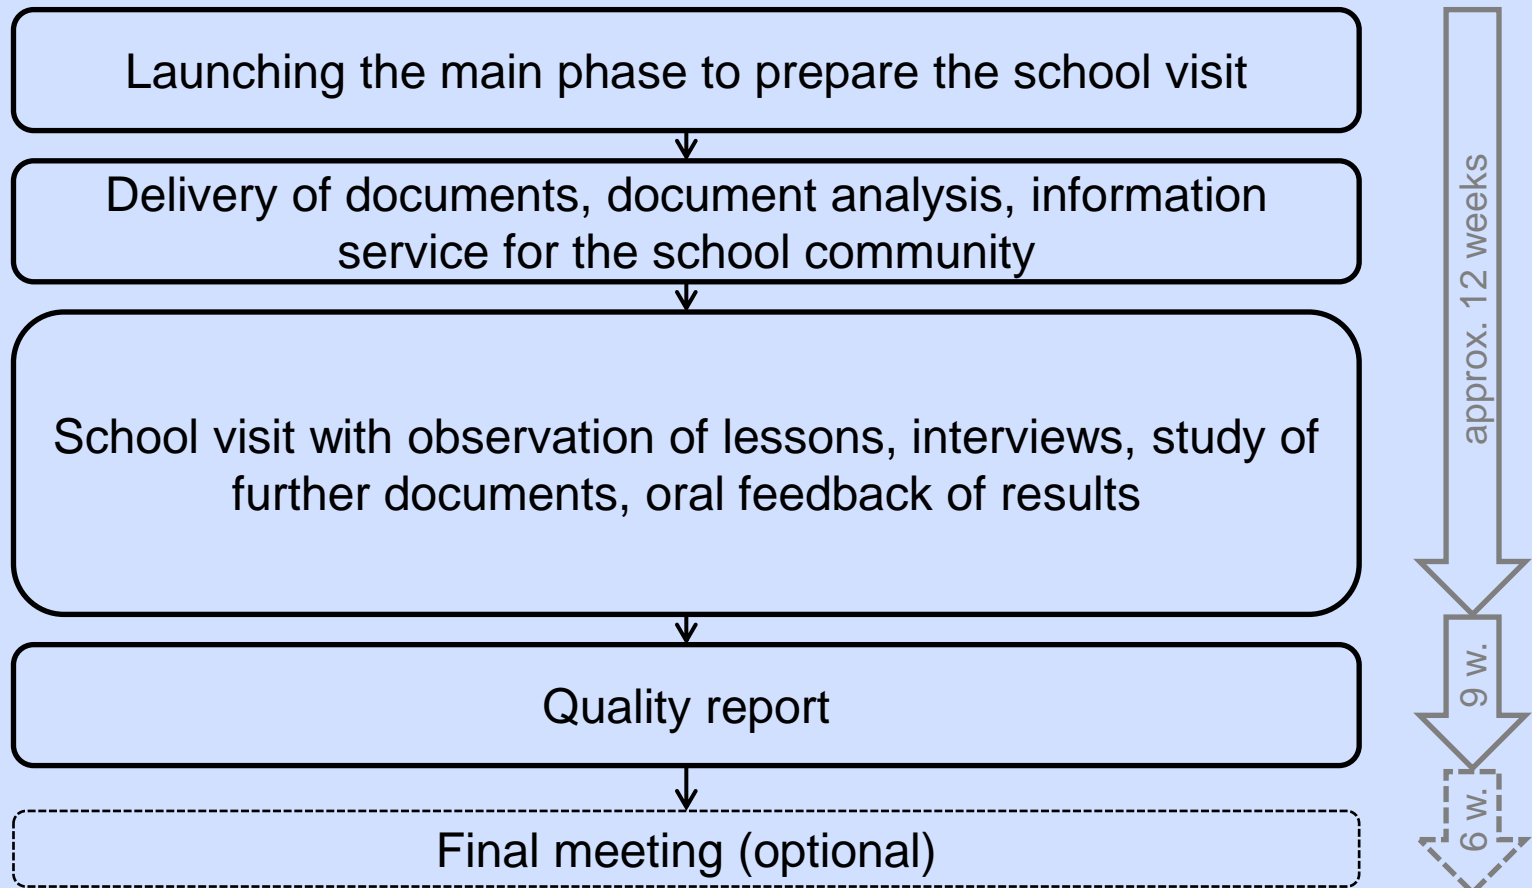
Launching the main phase to prepare the school visit

Delivery of documents, document analysis, information service for the school community

School visit with observation of lessons, interviews, study of further documents, oral feedback of results

Quality report

Final meeting (optional)

approx. 12 weeks

9 w.

6 w.